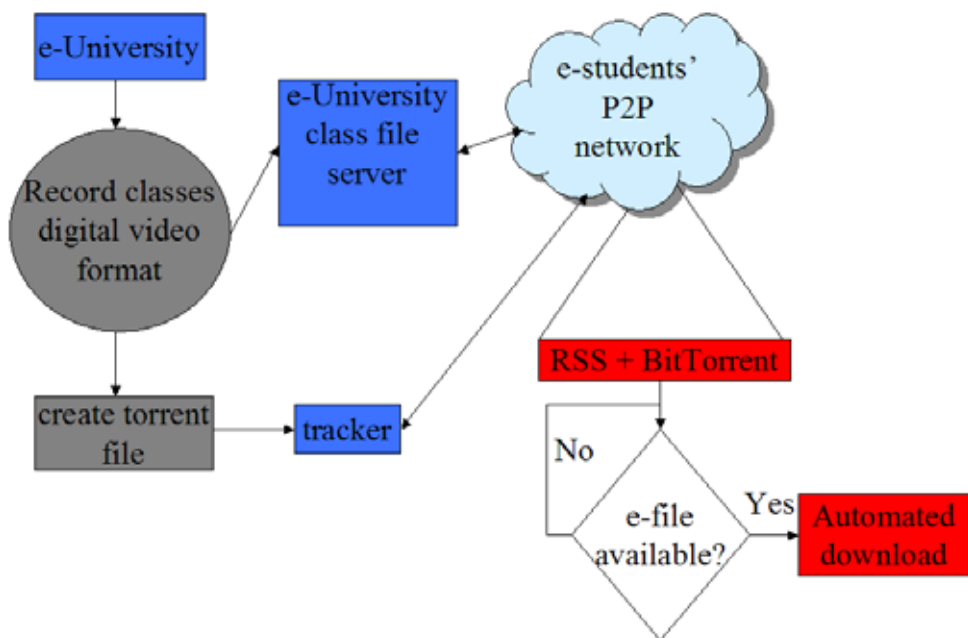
e-University

Record classes digital video format

e-University class file server

e-students' P2P network

create torrent file

tracker

RSS + BitTorrent

No

e-file available?

Yes

Automated download